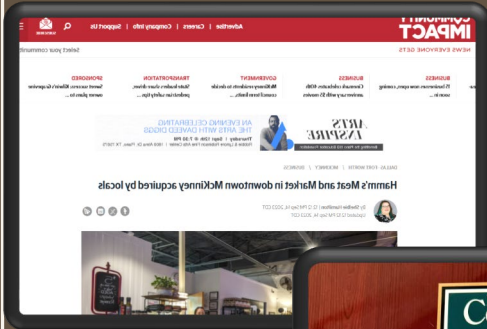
COMMUNITY IMPACT
NEWS EVERYONE GETS
Advertise | Careers | Company Info | Support Us
Select your community

BUSINESS
BUSINESS
GOVERNMENT
TRANSPORTATION
SPONSORED

ARTS INSPIRE
AN EVENING CELEBRATING THE ARTS WITH DAVEED DIGGS

DALLAS - FORT WORTH | MCKINNEY | BUSINESS

Hamm's Meat and Market in downtown McKinney acquired by locals

By Shelbie Hamilton | 12:13 PM Dec 18, 2023 CST
Updated 12:13 PM Dec 18, 2023 CST